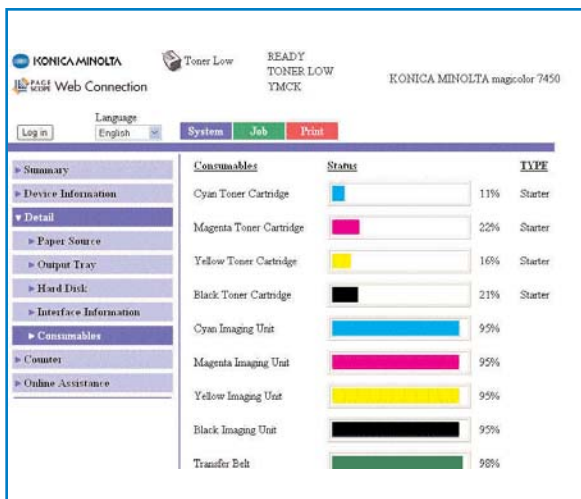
KONICA MINOLTA
PAGE SCOPE Web Connection

Toner Low

READY
TONER LOW
YMCK

KONICA MINOLTA magicolor 7450

Language
Log in
English

System
Job
Print

▸ Summary
▸ Device Information
▾ Detail
▸ Paper Source
▸ Output Tray
▸ Hard Disk
▸ Interface Information
▸ Consumables
▸ Counter
▸ Online Assistance

| Consumables | Status | | TYPE |
|---|---|---|---|
| Cyan Toner Cartridge | | 11% | Starter |
| Magenta Toner Cartridge | | 22% | Starter |
| Yellow Toner Cartridge | | 16% | Starter |
| Black Toner Cartridge | | 21% | Starter |
| Cyan Imaging Unit | | 95% | |
| Magenta Imaging Unit | | 95% | |
| Yellow Imaging Unit | | 95% | |
| Black Imaging Unit | | 95% | |
| Transfer Belt | | 98% | |